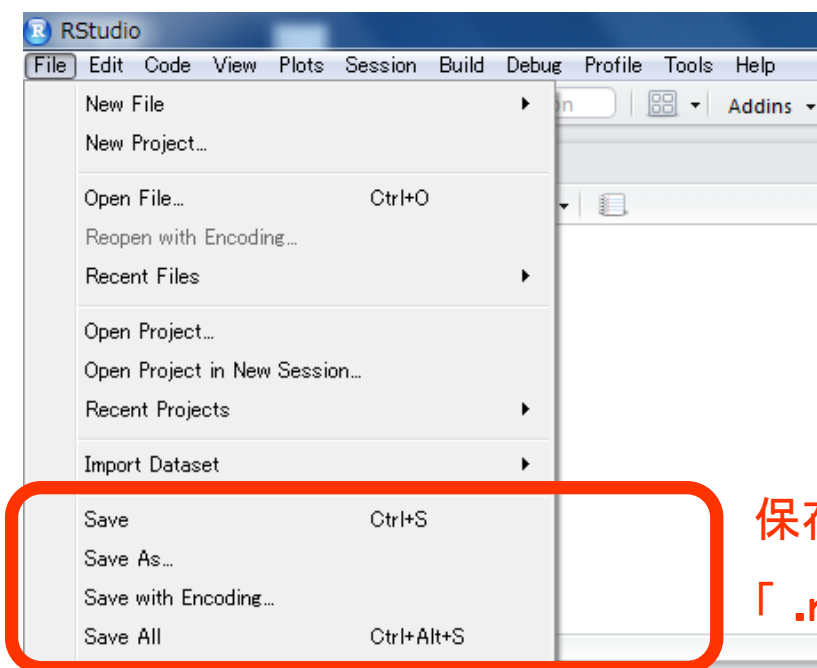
RStudio

File Edit Code View Plots Session Build Debug Profile Tools Help

New File
New Project…

Open File… Ctrl+O
Reopen with Encoding…
Recent Files

Open Project…
Open Project in New Session…
Recent Projects

Import Dataset

Save Ctrl+S
Save As…
Save with Encoding…
Save All Ctrl+Alt+S

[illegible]n
Addins

保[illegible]
「.r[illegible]